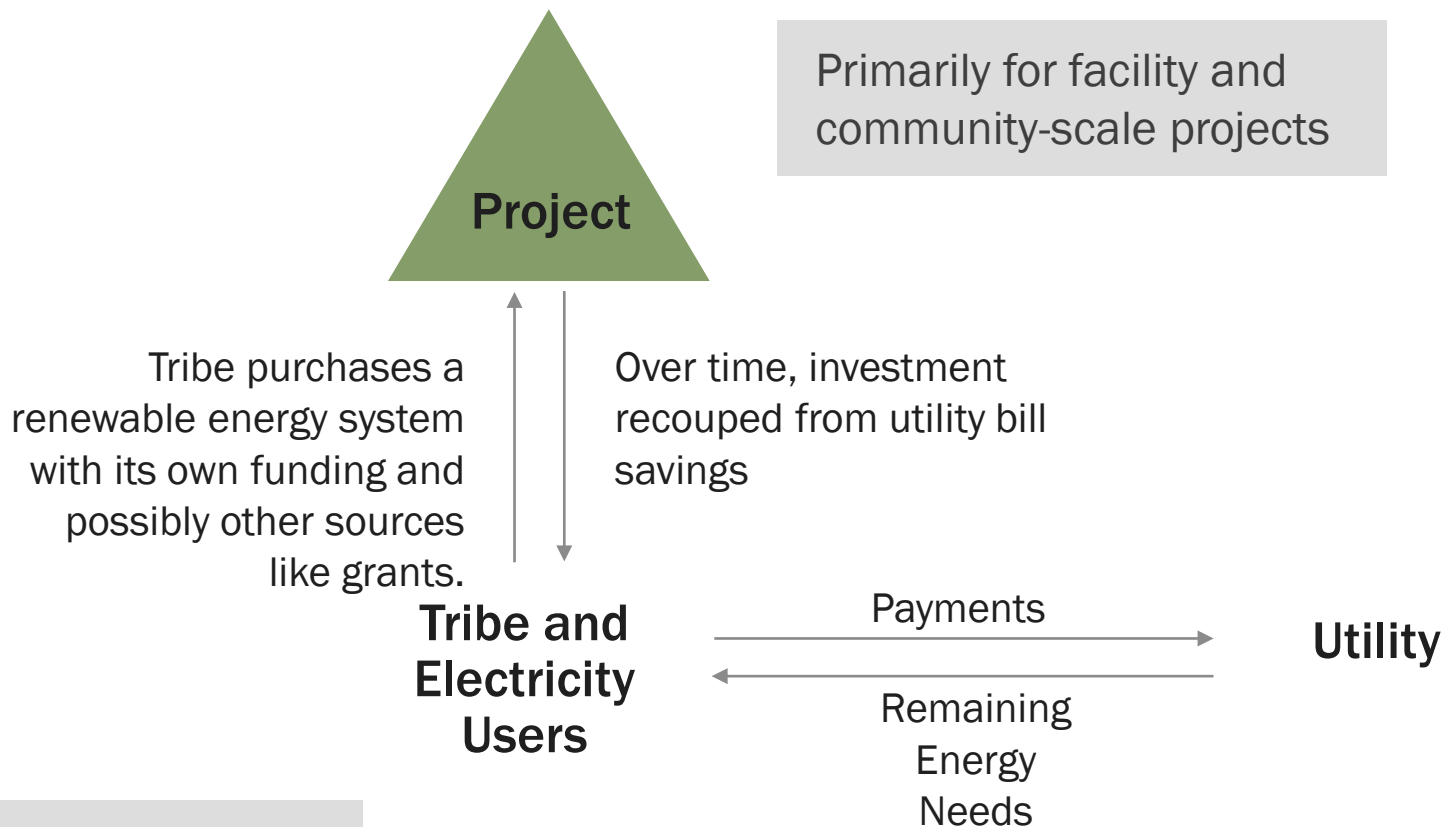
Primarily for facility and community-scale projects

Project

Tribe purchases a renewable energy system with its own funding and possibly other sources like grants.

Over time, investment recouped from utility bill savings

Tribe and Electricity Users

Payments

Utility

Remaining Energy Needs